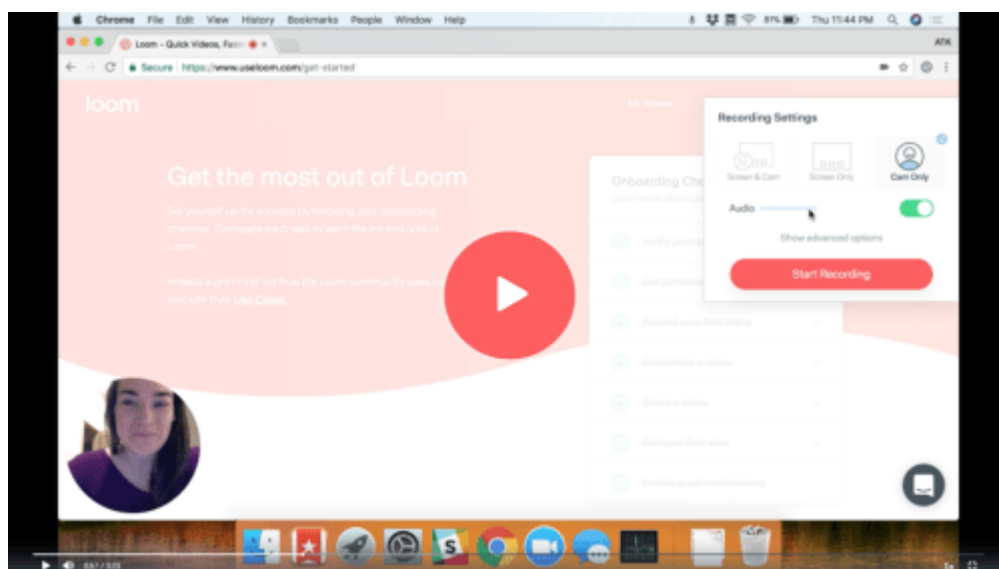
Chrome File Edit View History Bookmarks People Window Help

81% Thu 11:44 PM

Loom - Quick Videos, Fast

ATK

Secure https://www.useloom.com/get-started

loom

My Videos

Get the most out of Loom

Set yourself up for success by following your onboarding checklist. Complete each task to learn the ins and outs of Loom.

Already a pro? Find out how the Loom community uses our tool with their Use Cases.

Onboarding Che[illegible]

Learn more about L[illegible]

Verify yoursel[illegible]

Get personal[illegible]

Record your first video

Customize a video

Share a video

Get your first view

Enable push notifications

Recording Settings

Screen & Cam

Screen Only

Cam Only

Audio

Show advanced options

Start Recording

0:47 / 3:05

1x